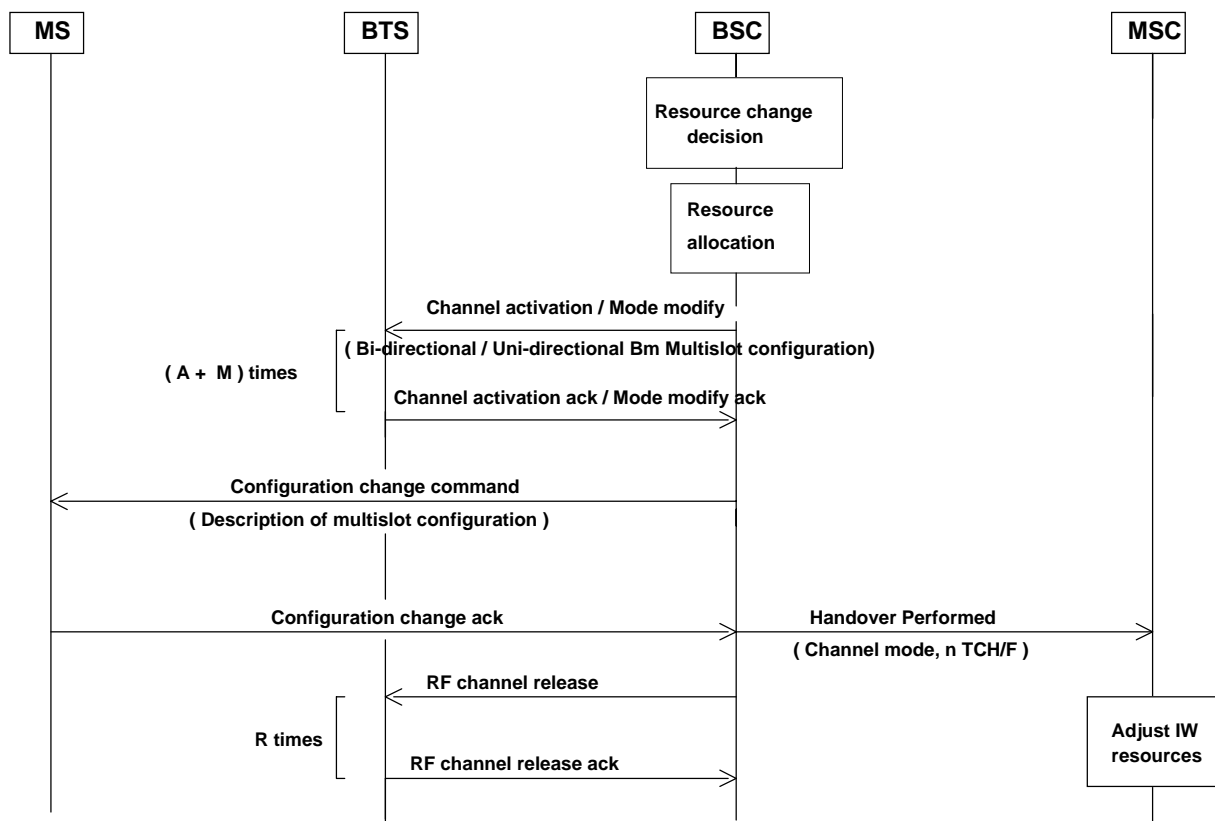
MS

BTS

BSC

MSC

Resource change decision

Resource allocation

Channel activation / Mode modify

( Bi-directional / Uni-directional Bm Multislot configuration)

( A + M ) times

Channel activation ack / Mode modify ack

Configuration change command

( Description of multislot configuration )

Configuration change ack

Handover Performed

( Channel mode, n TCH/F )

RF channel release

R times

RF channel release ack

Adjust IW resources